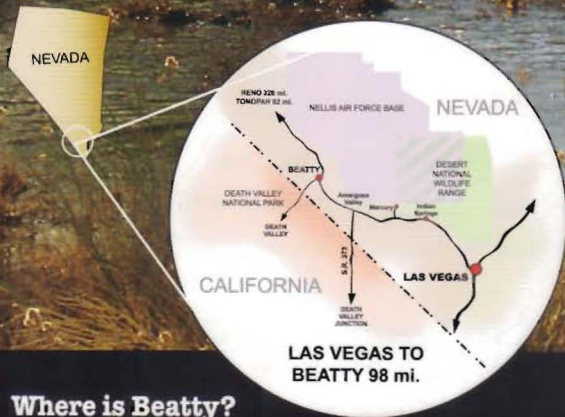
NEVADA

RENO 328 mi.
TONOPAH 92 mi.

NELLIS AIR FORCE BASE

NEVADA

BEATTY

DESERT NATIONAL WILDLIFE RANGE

DEATH VALLEY NATIONAL PARK

Amargosa Valley

Mercury

Indian Springs

DEATH VALLEY

S.R. 373

CALIFORNIA

LAS VEGAS

DEATH VALLEY JUNCTION

LAS VEGAS TO BEATTY 98 mi.

Where is Beatty?